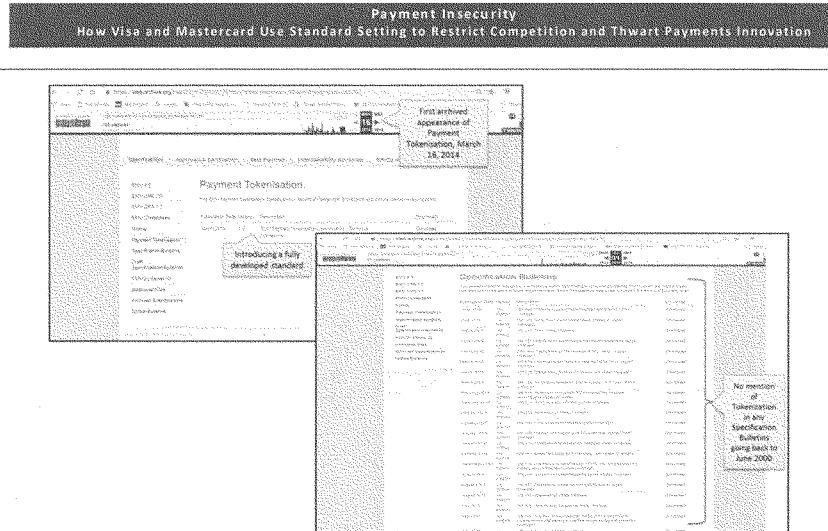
Payment Insecurity
How Visa and Mastercard Use Standard Setting to Restrict Competition and Thwart Payments Innovation

First archived Appearance of Payment Tokenisation, March 18, 2014

Payment Tokenisation

Introducing a fully developed standard

Specification Bulletins

No mention of Tokenization in any Specification Bulletins going back to June 2000

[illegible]